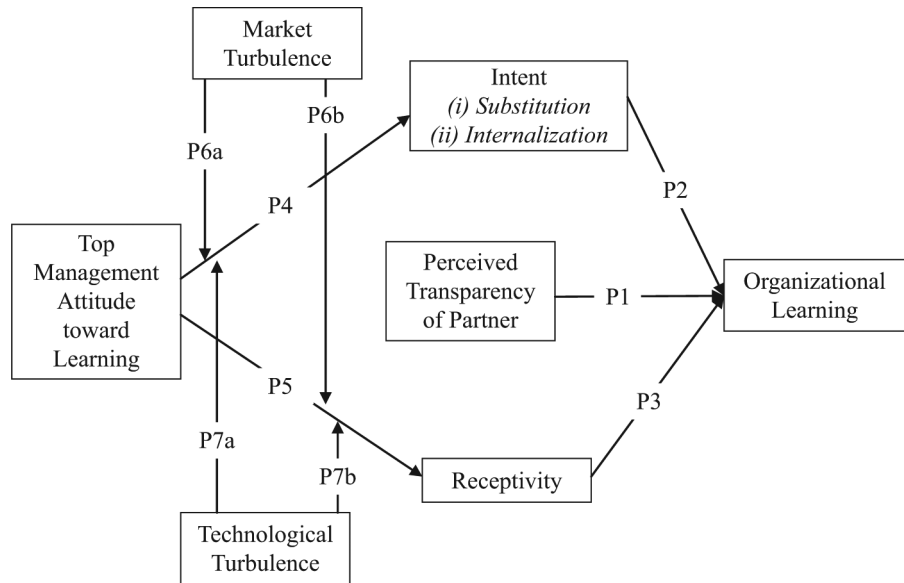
Market Turbulence

P6a

P6b

Intent
*(i) Substitution*
*(ii) Internalization*

P4

P2

Top Management Attitude toward Learning

Perceived Transparency of Partner

P1

Organizational Learning

P5

P3

P7a

P7b

Receptivity

Technological Turbulence